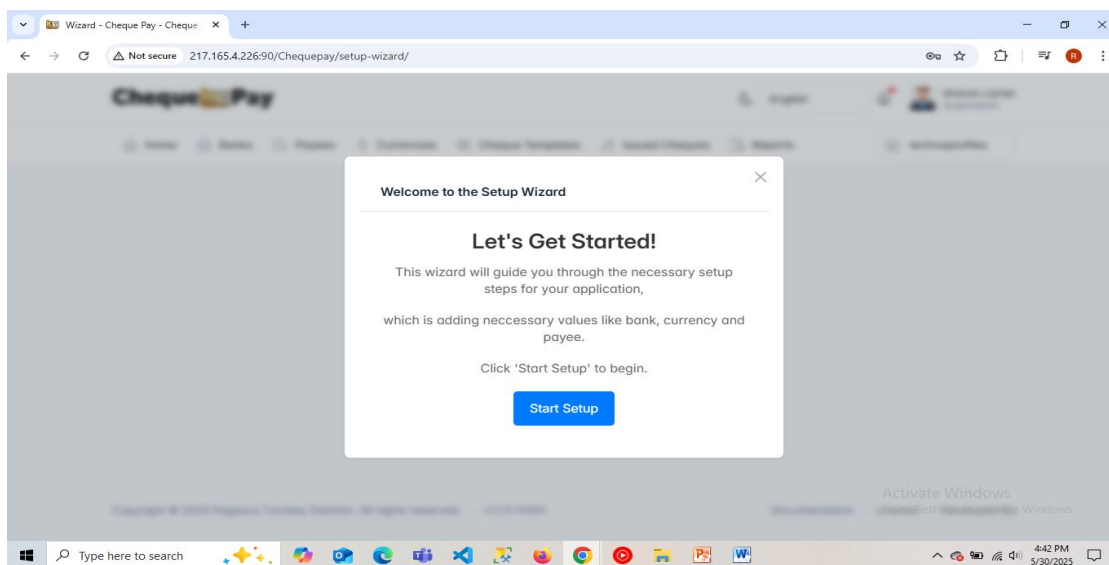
Wizard - Cheque Pay - Cheque ×
+
Not secure 217.165.4.226:90/Chequepay/setup-wizard/

Cheque Pay

Home Banks Payees Currencies Cheque Templates Issued Cheques Reports

Welcome to the Setup Wizard

Let's Get Started!

This wizard will guide you through the necessary setup steps for your application,

which is adding neccessary values like bank, currency and payee.

Click 'Start Setup' to begin.

Start Setup

Activate Windows
Go to Settings to activate Windows.

Type here to search

4:42 PM
5/30/2025